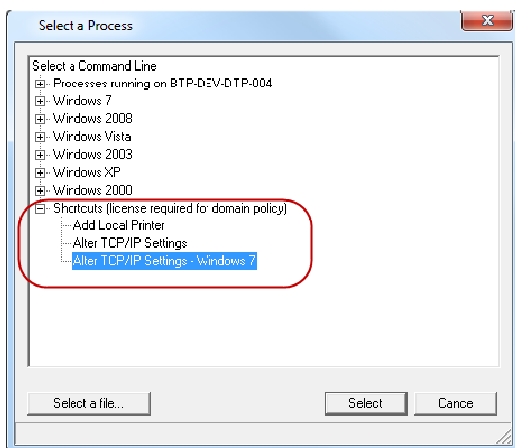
Select a Process

Select a Command Line
Processes running on BTP-DEV-DTP-004
Windows 7
Windows 2008
Windows Vista
Windows 2003
Windows XP
Windows 2000
Shortcuts (license required for domain policy)
Add Local Printer
Alter TCP/IP Settings
Alter TCP/IP Settings - Windows 7

Select a file...
Select
Cance